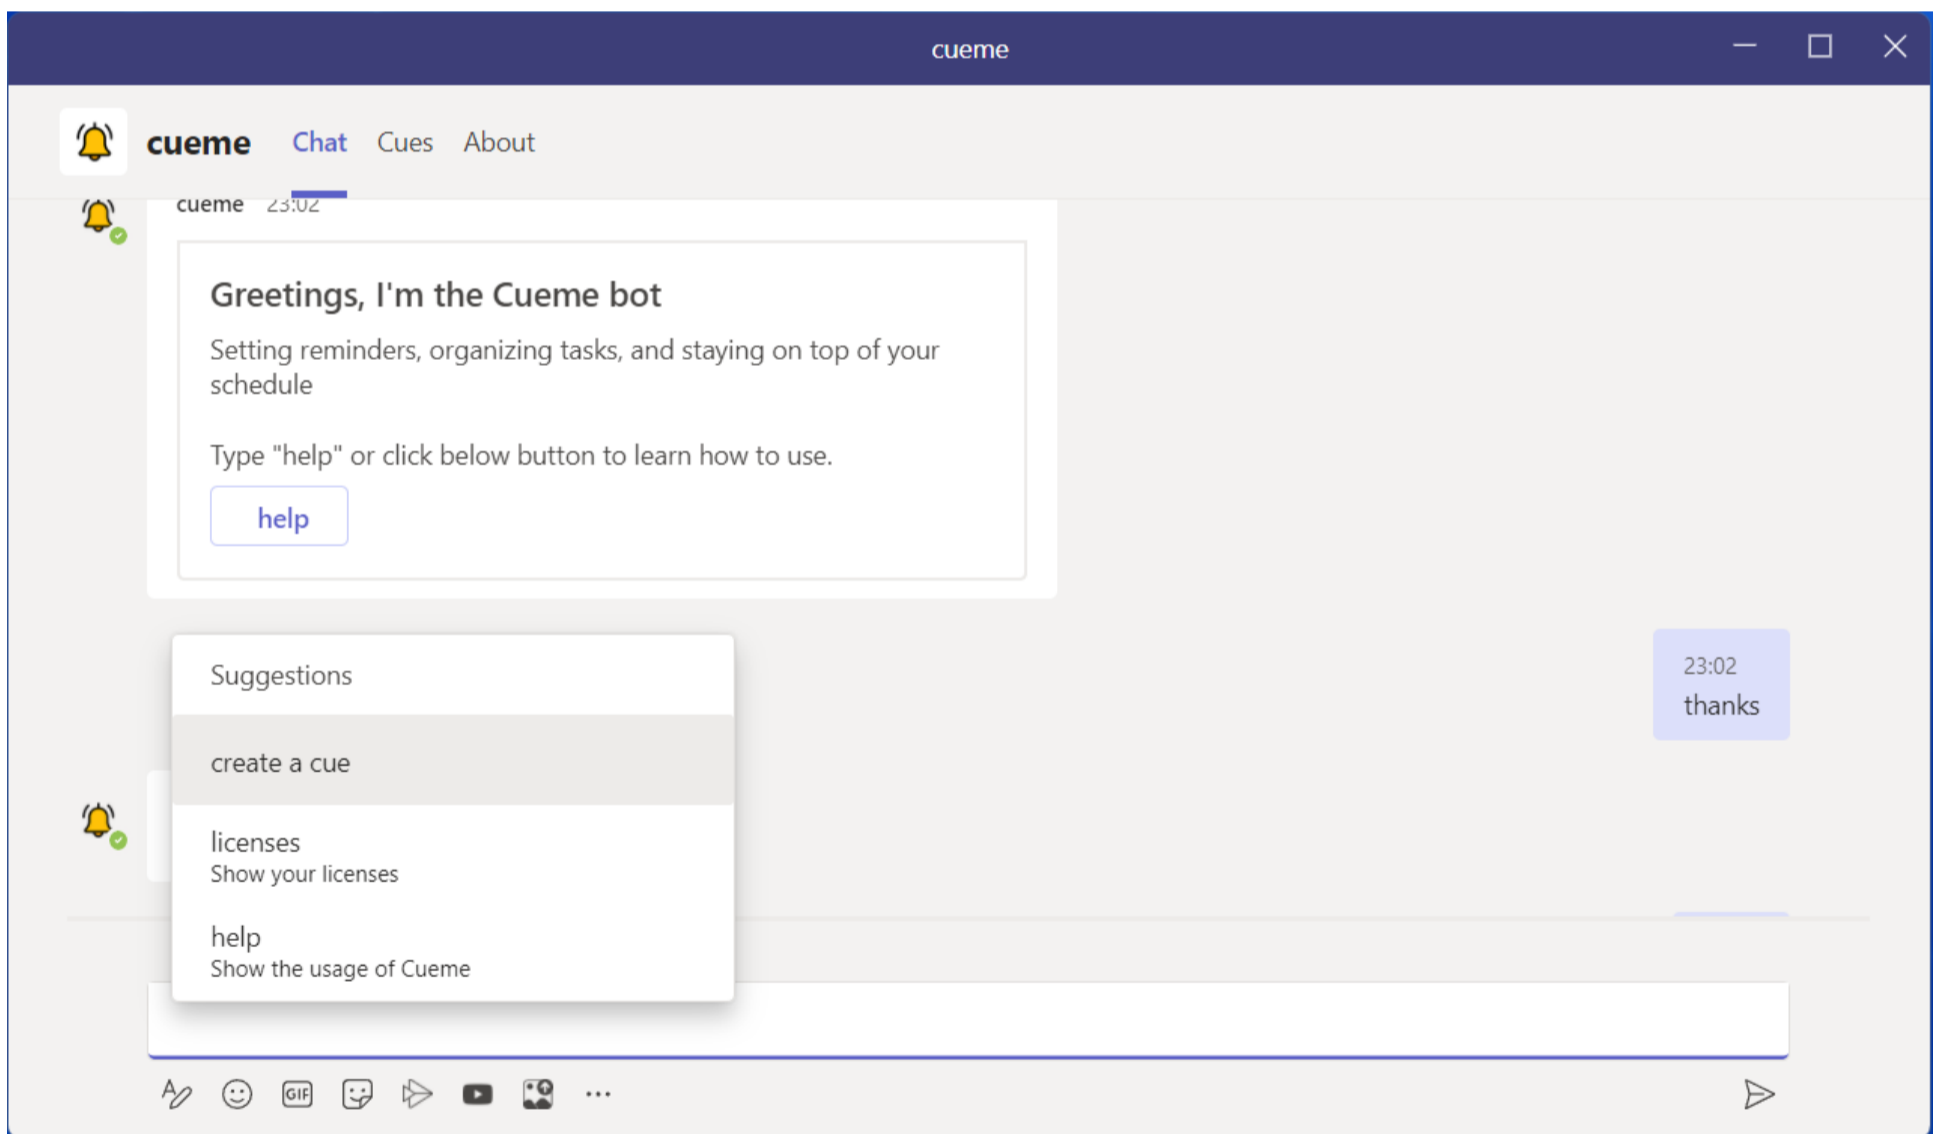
cueme

cueme Chat Cues About

cueme 23:02

Greetings, I'm the Cueme bot

Setting reminders, organizing tasks, and staying on top of your schedule

Type "help" or click below button to learn how to use.

help

Suggestions

create a cue

licenses
Show your licenses

help
Show the usage of Cueme

23:02
thanks

GIF